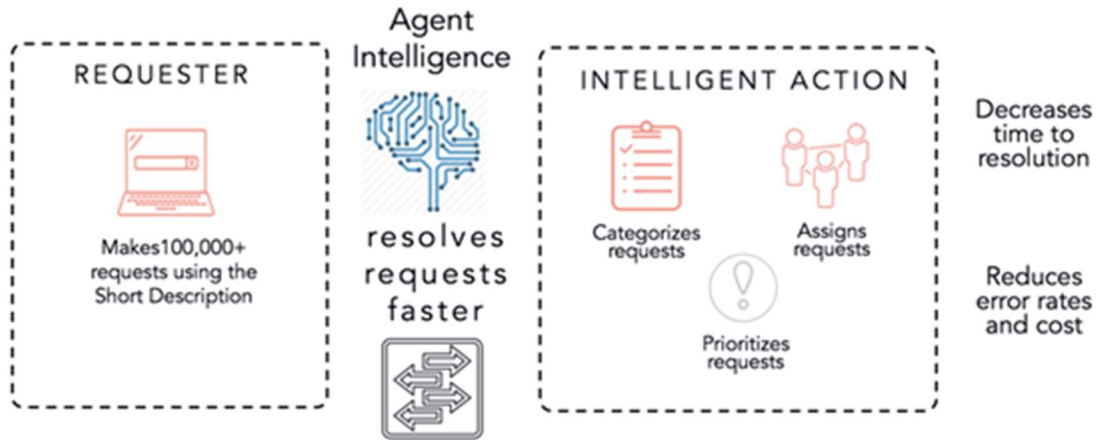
REQUESTER

Makes100,000+ requests using the Short Description

Agent Intelligence

resolves requests faster

INTELLIGENT ACTION

Categorizes requests

Assigns requests

Prioritizes requests

Decreases time to resolution

Reduces error rates and cost